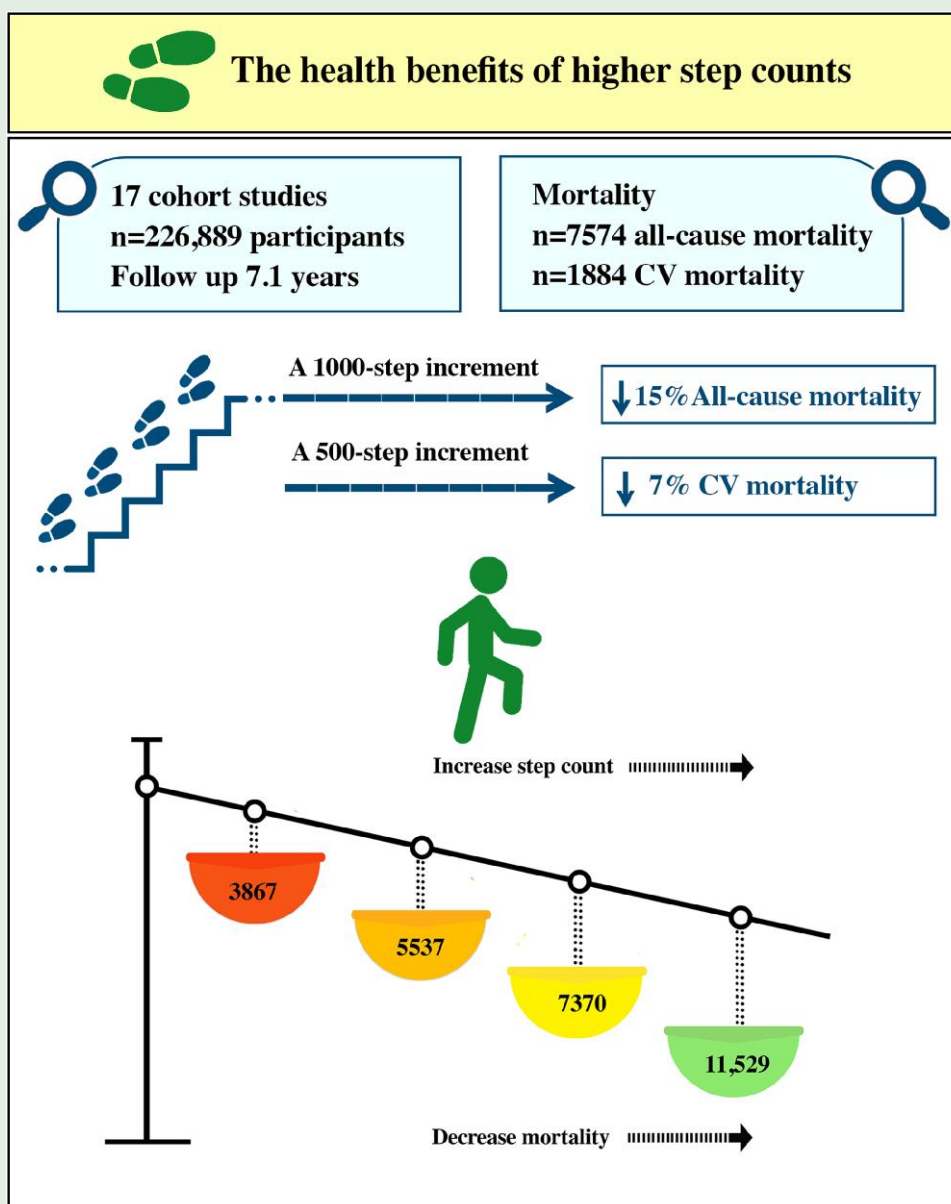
The health benefits of higher step counts

17 cohort studies
n=226,889 participants
Follow up 7.1 years

Mortality
n=7574 all-cause mortality
n=1884 CV mortality

A 1000-step increment

↓15% All-cause mortality

A 500-step increment

↓ 7% CV mortality

Increase step count

3867

5537

7370

11,529

Decrease mortality